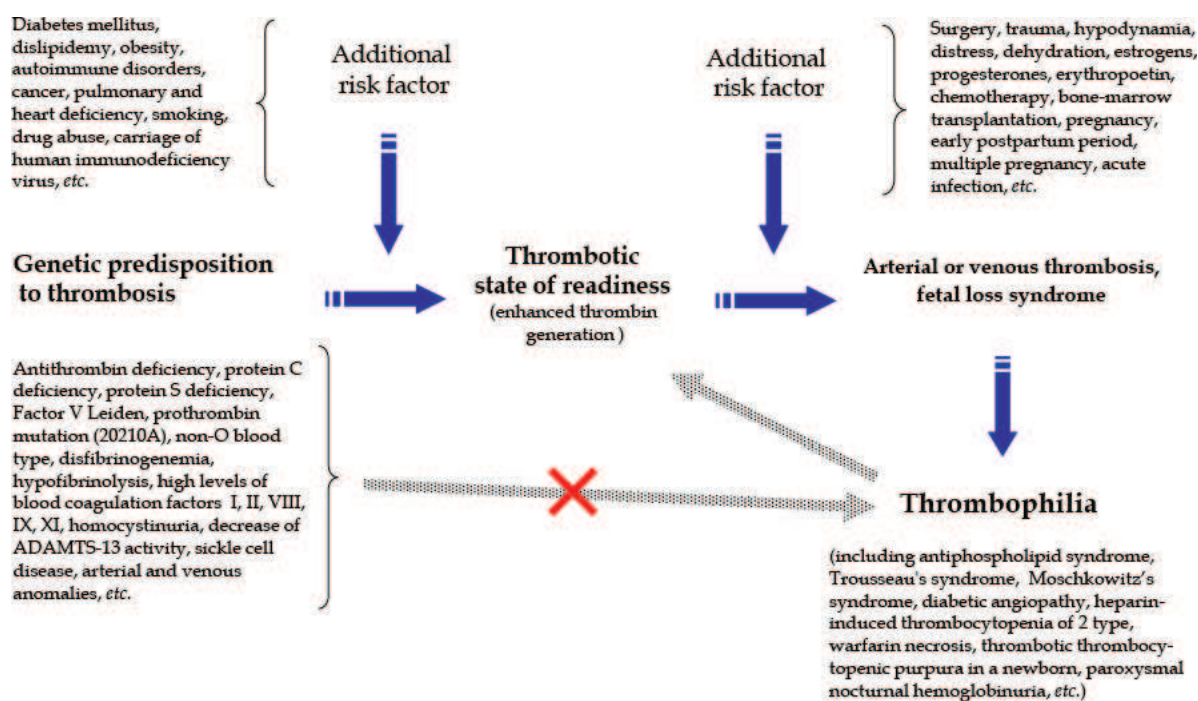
Diabetes mellitus, dislipidemy, obesity, autoimmune disorders, cancer, pulmonary and heart deficiency, smoking, drug abuse, carriage of human immunodeficiency virus, etc.

Additional risk factor

Additional risk factor

Surgery, trauma, hypodynamia, distress, dehydration, estrogens, progesterones, erythropoetin, chemotherapy, bone-marrow transplantation, pregnancy, early postpartum period, multiple pregnancy, acute infection, etc.

Genetic predisposition to thrombosis

Thrombotic state of readiness
(enhanced thrombin generation )

Arterial or venous thrombosis, fetal loss syndrome

Antithrombin deficiency, protein C deficiency, protein S deficiency, Factor V Leiden, prothrombin mutation (20210A), non-O blood type, disfibrinogenemia, hypofibrinolysis, high levels of blood coagulation factors I, II, VIII, IX, XI, homocystinuria, decrease of ADAMTS-13 activity, sickle cell disease, arterial and venous anomalies, etc.

Thrombophilia

(including antiphospholipid syndrome, Trousseau's syndrome, Moschkowitz's syndrome, diabetic angiopathy, heparin-induced thrombocytopenia of 2 type, warfarin necrosis, thrombotic thrombocytopenic purpura in a newborn, paroxysmal nocturnal hemoglobinuria, etc.)